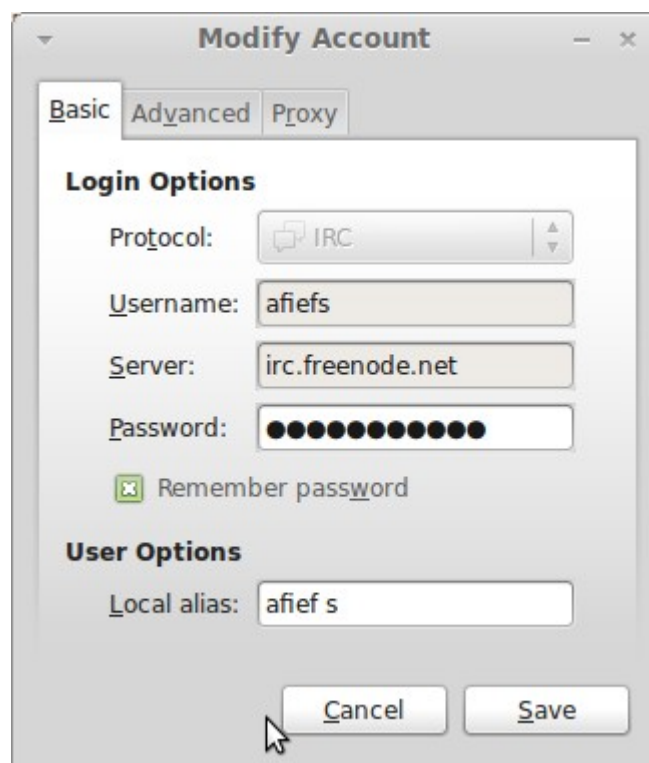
Modify Account

Basic Advanced Proxy

Login Options

Protocol: IRC

Username: afiefs

Server: irc.freenode.net

Password: ●●●●●●●●●●●

Remember password

User Options

Local alias: afief s

Cancel Save